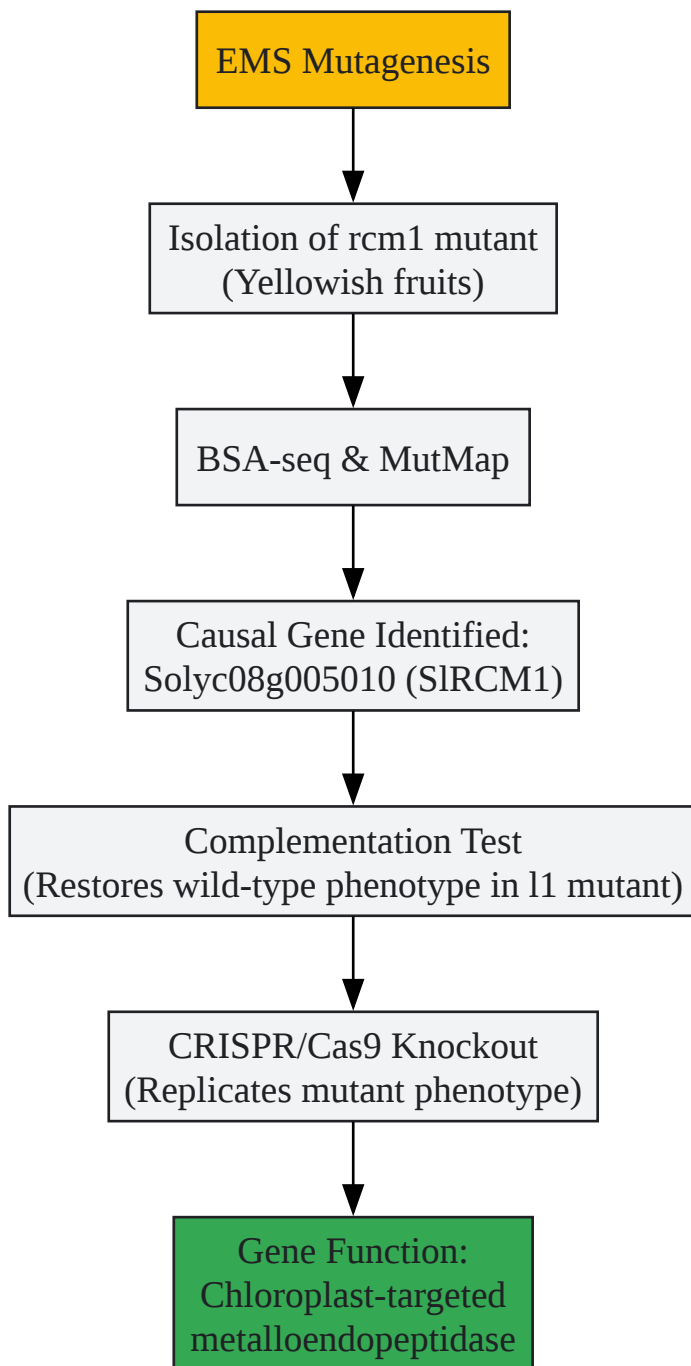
EMS Mutagenesis

Isolation of rcm1 mutant
(Yellowish fruits)

BSA-seq & MutMap

Causal Gene Identified:
Solyc08g005010 (SlRCM1)

Complementation Test
(Restores wild-type phenotype in l1 mutant)

CRISPR/Cas9 Knockout
(Replicates mutant phenotype)

Gene Function:
Chloroplast-targeted
metalloendopeptidase